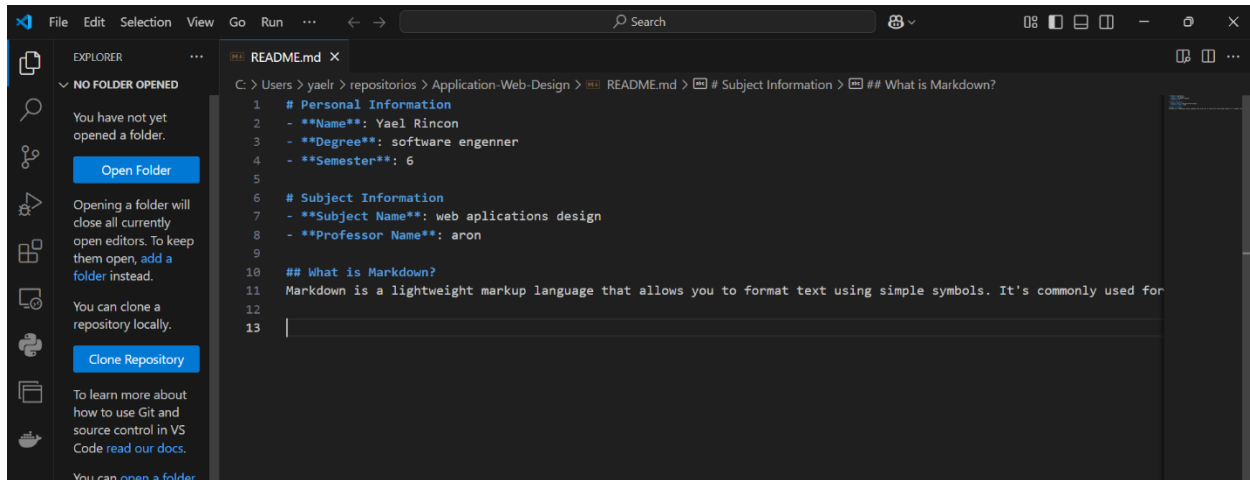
File Edit Selection View Go Run ···

Search

EXPLORER ···

NO FOLDER OPENED

You have not yet opened a folder.

Open Folder

Opening a folder will close all currently open editors. To keep them open, add a folder instead.

You can clone a repository locally.

Clone Repository

To learn more about how to use Git and source control in VS Code read our docs.

You can open a folder

README.md ×

C: > Users > yaelr > repositorios > Application-Web-Design > README.md > # Subject Information > ## What is Markdown?

1 # Personal Information
2 - **Name**: Yael Rincon
3 - **Degree**: software engenner
4 - **Semester**: 6
5
6 # Subject Information
7 - **Subject Name**: web aplications design
8 - **Professor Name**: aron
9
10 ## What is Markdown?
11 Markdown is a lightweight markup language that allows you to format text using simple symbols. It's commonly used for
12
13